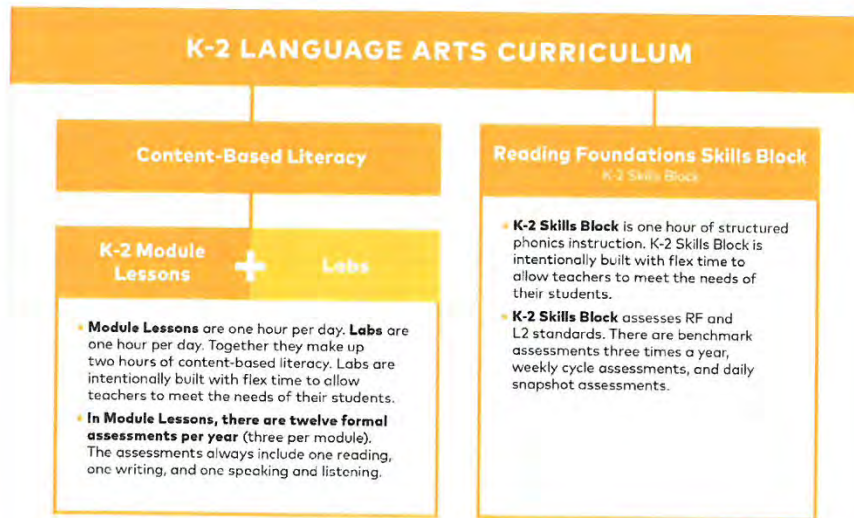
K-2 LANGUAGE ARTS CURRICULUM

Content-Based Literacy

K-2 Module Lessons

Labs

• **Module Lessons** are one hour per day. **Labs** are one hour per day. Together they make up two hours of content-based literacy. Labs are intentionally built with flex time to allow teachers to meet the needs of their students.

• **In Module Lessons, there are twelve formal assessments per year** (three per module). The assessments always include one reading, one writing, and one speaking and listening.

Reading Foundations Skills Block

K-2 Skills Block

• **K-2 Skills Block** is one hour of structured phonics instruction. K-2 Skills Block is intentionally built with flex time to allow teachers to meet the needs of their students.

• **K-2 Skills Block** assesses RF and L2 standards. There are benchmark assessments three times a year, weekly cycle assessments, and daily snapshot assessments.